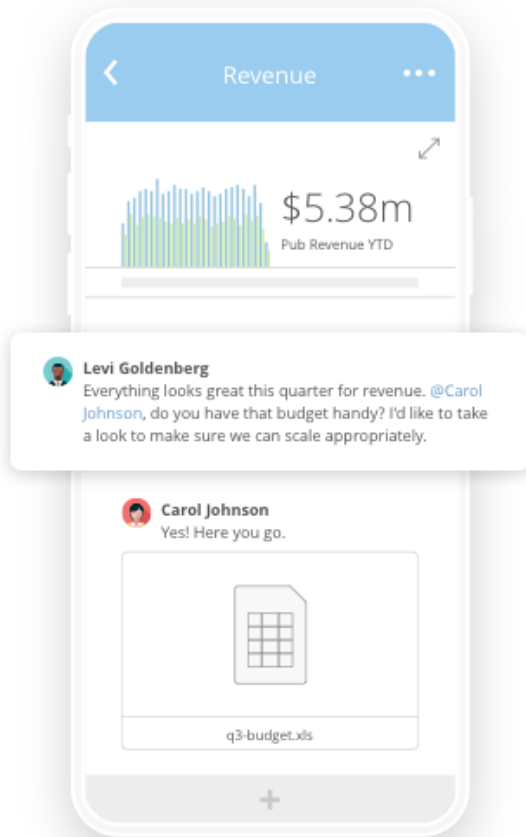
Revenue

$5.38m
Pub Revenue YTD

Levi Goldenberg
Everything looks great this quarter for revenue. @Carol Johnson, do you have that budget handy? I'd like to take a look to make sure we can scale appropriately.

Carol Johnson
Yes! Here you go.

q3-budget.xls